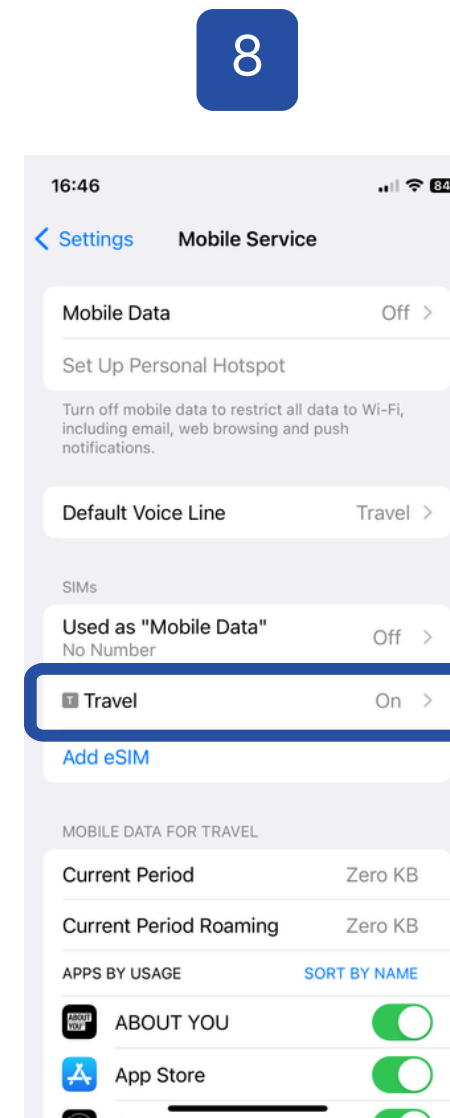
8

16:46

84

< Settings Mobile Service

Mobile Data Off >

Set Up Personal Hotspot

Turn off mobile data to restrict all data to Wi-Fi, including email, web browsing and push notifications.

Default Voice Line Travel >

SIMs

Used as "Mobile Data" Off >
No Number

T Travel On >

Add eSIM

MOBILE DATA FOR TRAVEL

Current Period Zero KB

Current Period Roaming Zero KB

APPS BY USAGE SORT BY NAME

ABOUT YOU

App Store